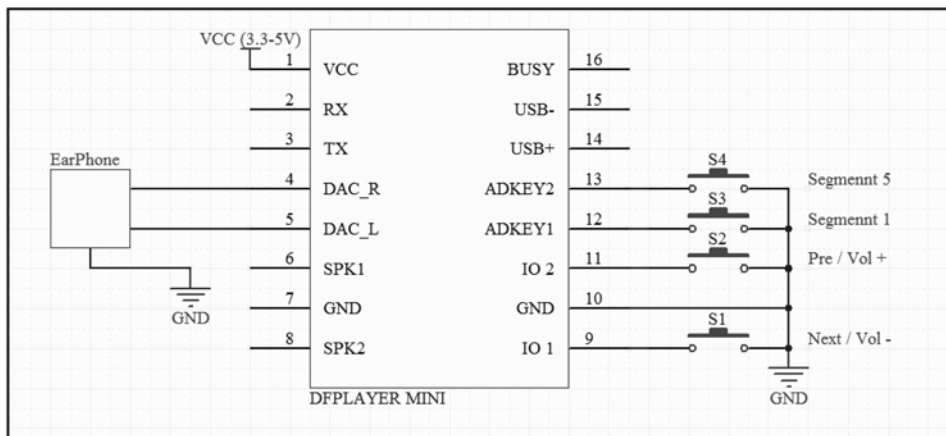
VCC (3.3-5V)

1 VCC
2 RX
3 TX
4 DAC_R
5 DAC_L
6 SPK1
7 GND
8 SPK2

BUSY 16
USB- 15
USB+ 14
ADKEY2 13
ADKEY1 12
IO 2 11
GND 10
IO 1 9

EarPhone

GND

DFPLAYER MINI

S4
S3
S2
S1

Segmennt 5
Segmennt 1
Pre / Vol +
Next / Vol -

GND